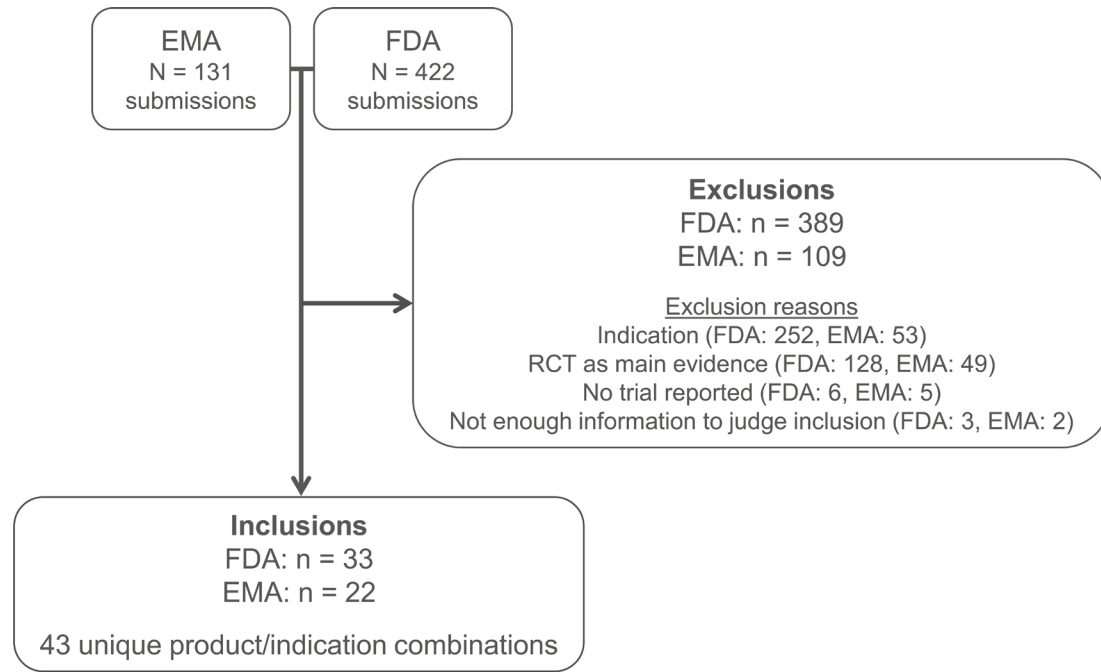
EMA
N = 131
submissions

FDA
N = 422
submissions

Exclusions
FDA: n = 389
EMA: n = 109

Exclusion reasons
Indication (FDA: 252, EMA: 53)
RCT as main evidence (FDA: 128, EMA: 49)
No trial reported (FDA: 6, EMA: 5)
Not enough information to judge inclusion (FDA: 3, EMA: 2)

Inclusions
FDA: n = 33
EMA: n = 22

43 unique product/indication combinations